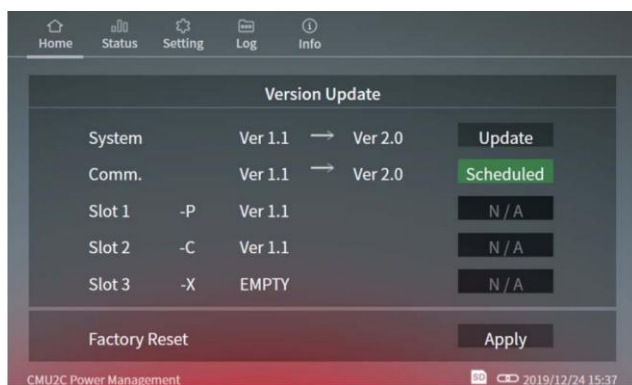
Home Status Setting Log Info

Version Update

| | | | | | |
|---|---|---|---|---|---|
| System | | Ver 1.1 | → | Ver 2.0 | Update |
| Comm. | | Ver 1.1 | → | Ver 2.0 | Scheduled |
| Slot 1 | -P | Ver 1.1 | | | N / A |
| Slot 2 | -C | Ver 1.1 | | | N / A |
| Slot 3 | -X | EMPTY | | | N / A |

Factory Reset Apply

CMU2C Power Management

SD 2019/12/24 15:37